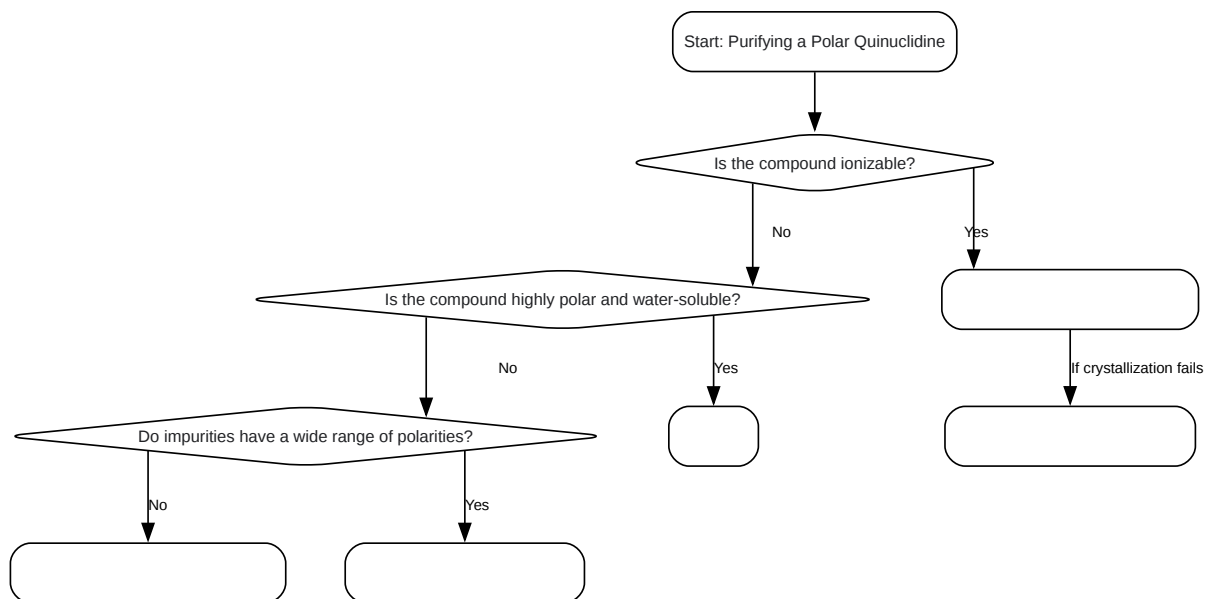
Start: Purifying a Polar Quinuclidine

Is the compound ionizable?

No

Yes

Is the compound highly polar and water-soluble?

If crystallization fails

No

Yes

Do impurities have a wide range of polarities?

No

Yes